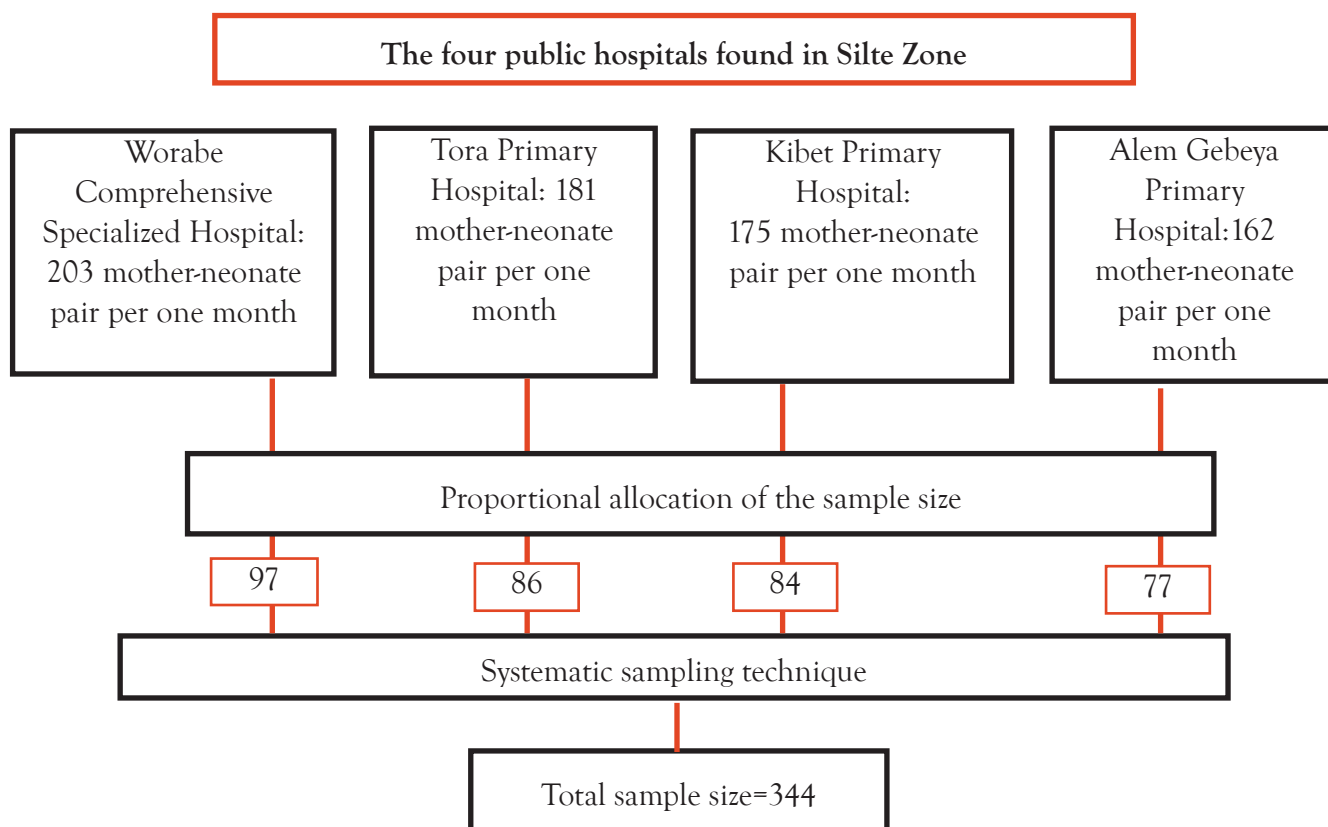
The four public hospitals found in Silte Zone

Worabe Comprehensive Specialized Hospital: 203 mother-neonate pair per one month

Tora Primary Hospital: 181 mother-neonate pair per one month

Kibet Primary Hospital: 175 mother-neonate pair per one month

Alem Gebeya Primary Hospital:162 mother-neonate pair per one month

Proportional allocation of the sample size

97

86

84

77

Systematic sampling technique

Total sample size=344